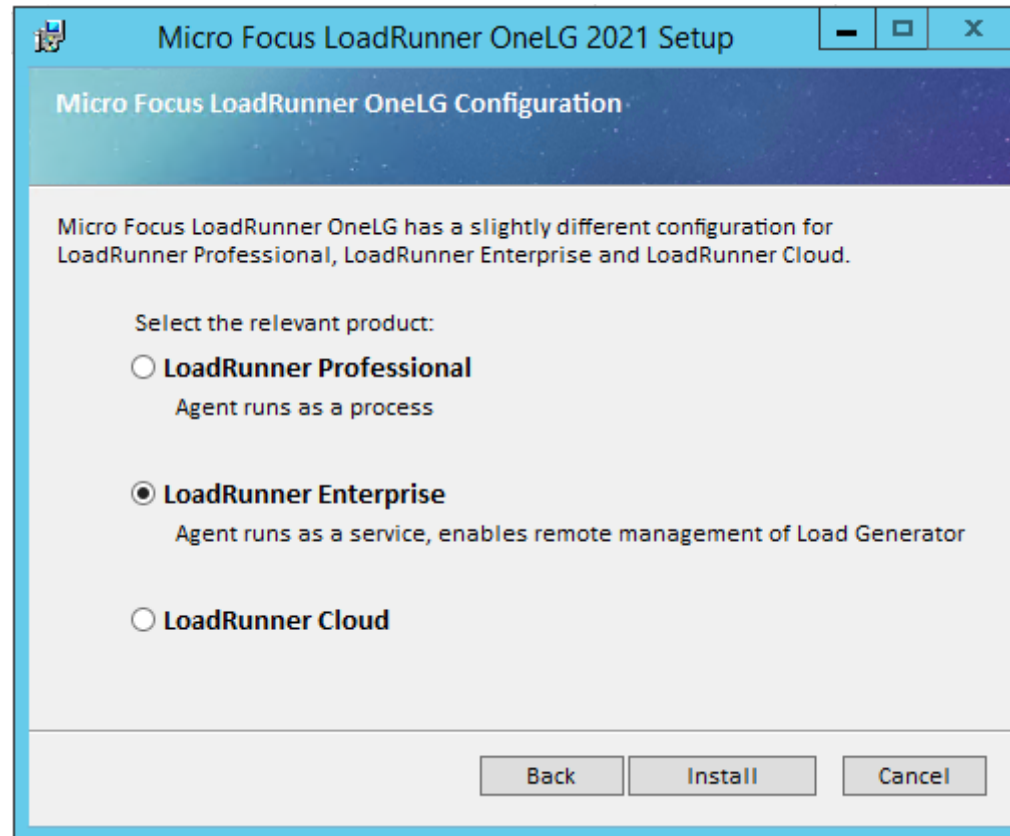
Micro Focus LoadRunner OneLG 2021 Setup

Micro Focus LoadRunner OneLG Configuration

Micro Focus LoadRunner OneLG has a slightly different configuration for LoadRunner Professional, LoadRunner Enterprise and LoadRunner Cloud.

Select the relevant product:

LoadRunner Professional
Agent runs as a process

LoadRunner Enterprise
Agent runs as a service, enables remote management of Load Generator

LoadRunner Cloud

Back
Install
Cancel